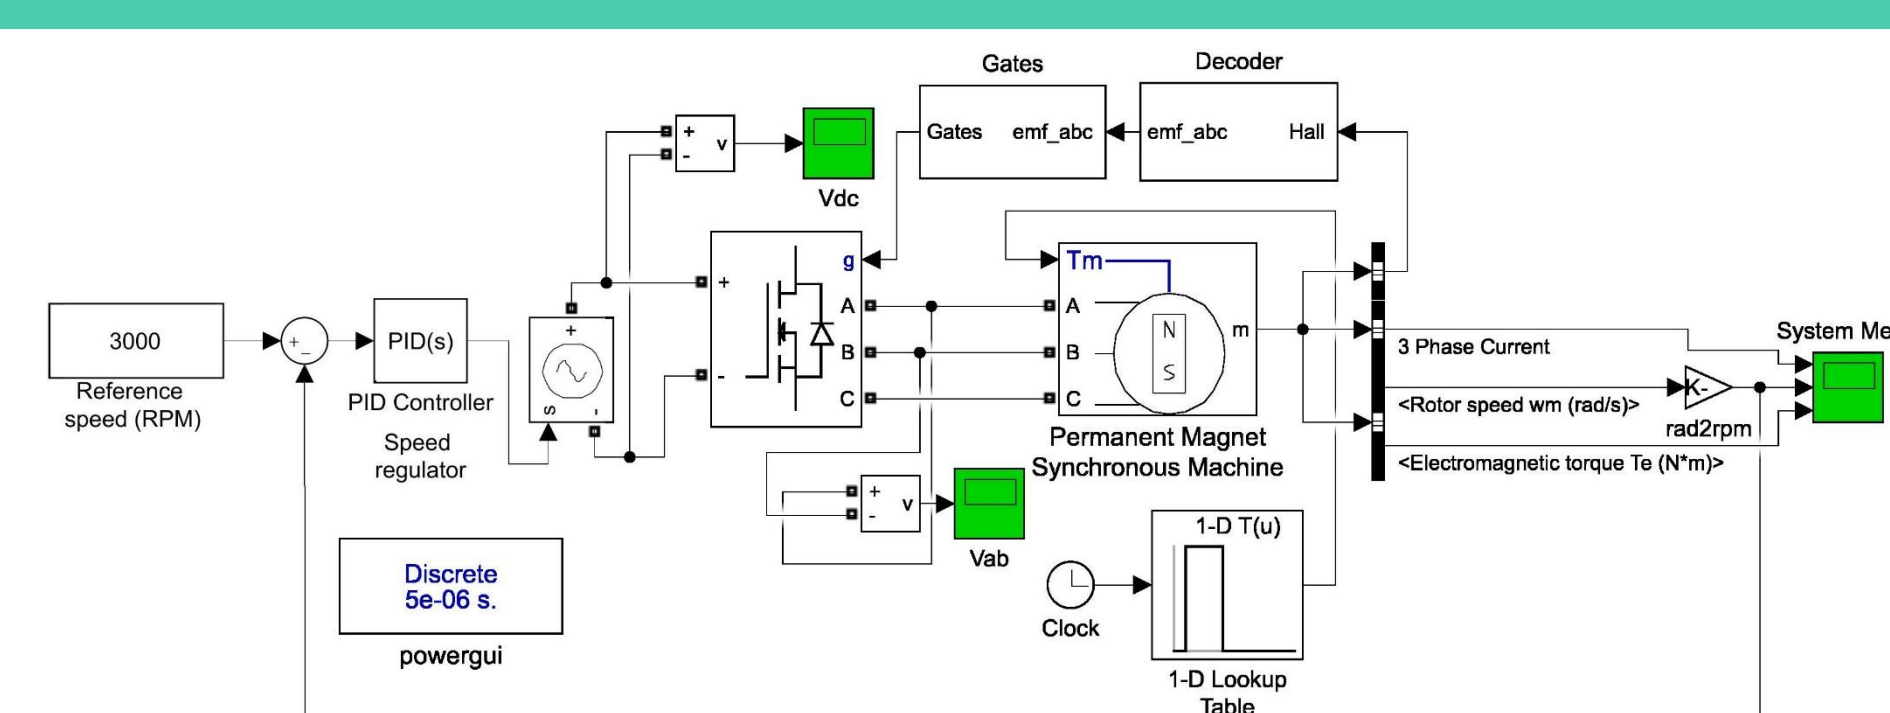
Gates

Decoder

Gates emf_abc

emf_abc Hall

+ v
-

Vdc

3000

Reference speed (RPM)

+
-

PID(s)

PID Controller

Speed regulator

+
s -

+
-

g
A
B
C

Tm
A
B
C
N
S
m

Permanent Magnet Synchronous Machine

3 Phase Current

<Rotor speed wm (rad/s)>

-K-

rad2rpm

<Electromagnetic torque Te (N*m)>

System Me

+ v
-

Vab

Discrete
5e-06 s.

powergui

Clock

1-D T(u)

1-D Lookup Table